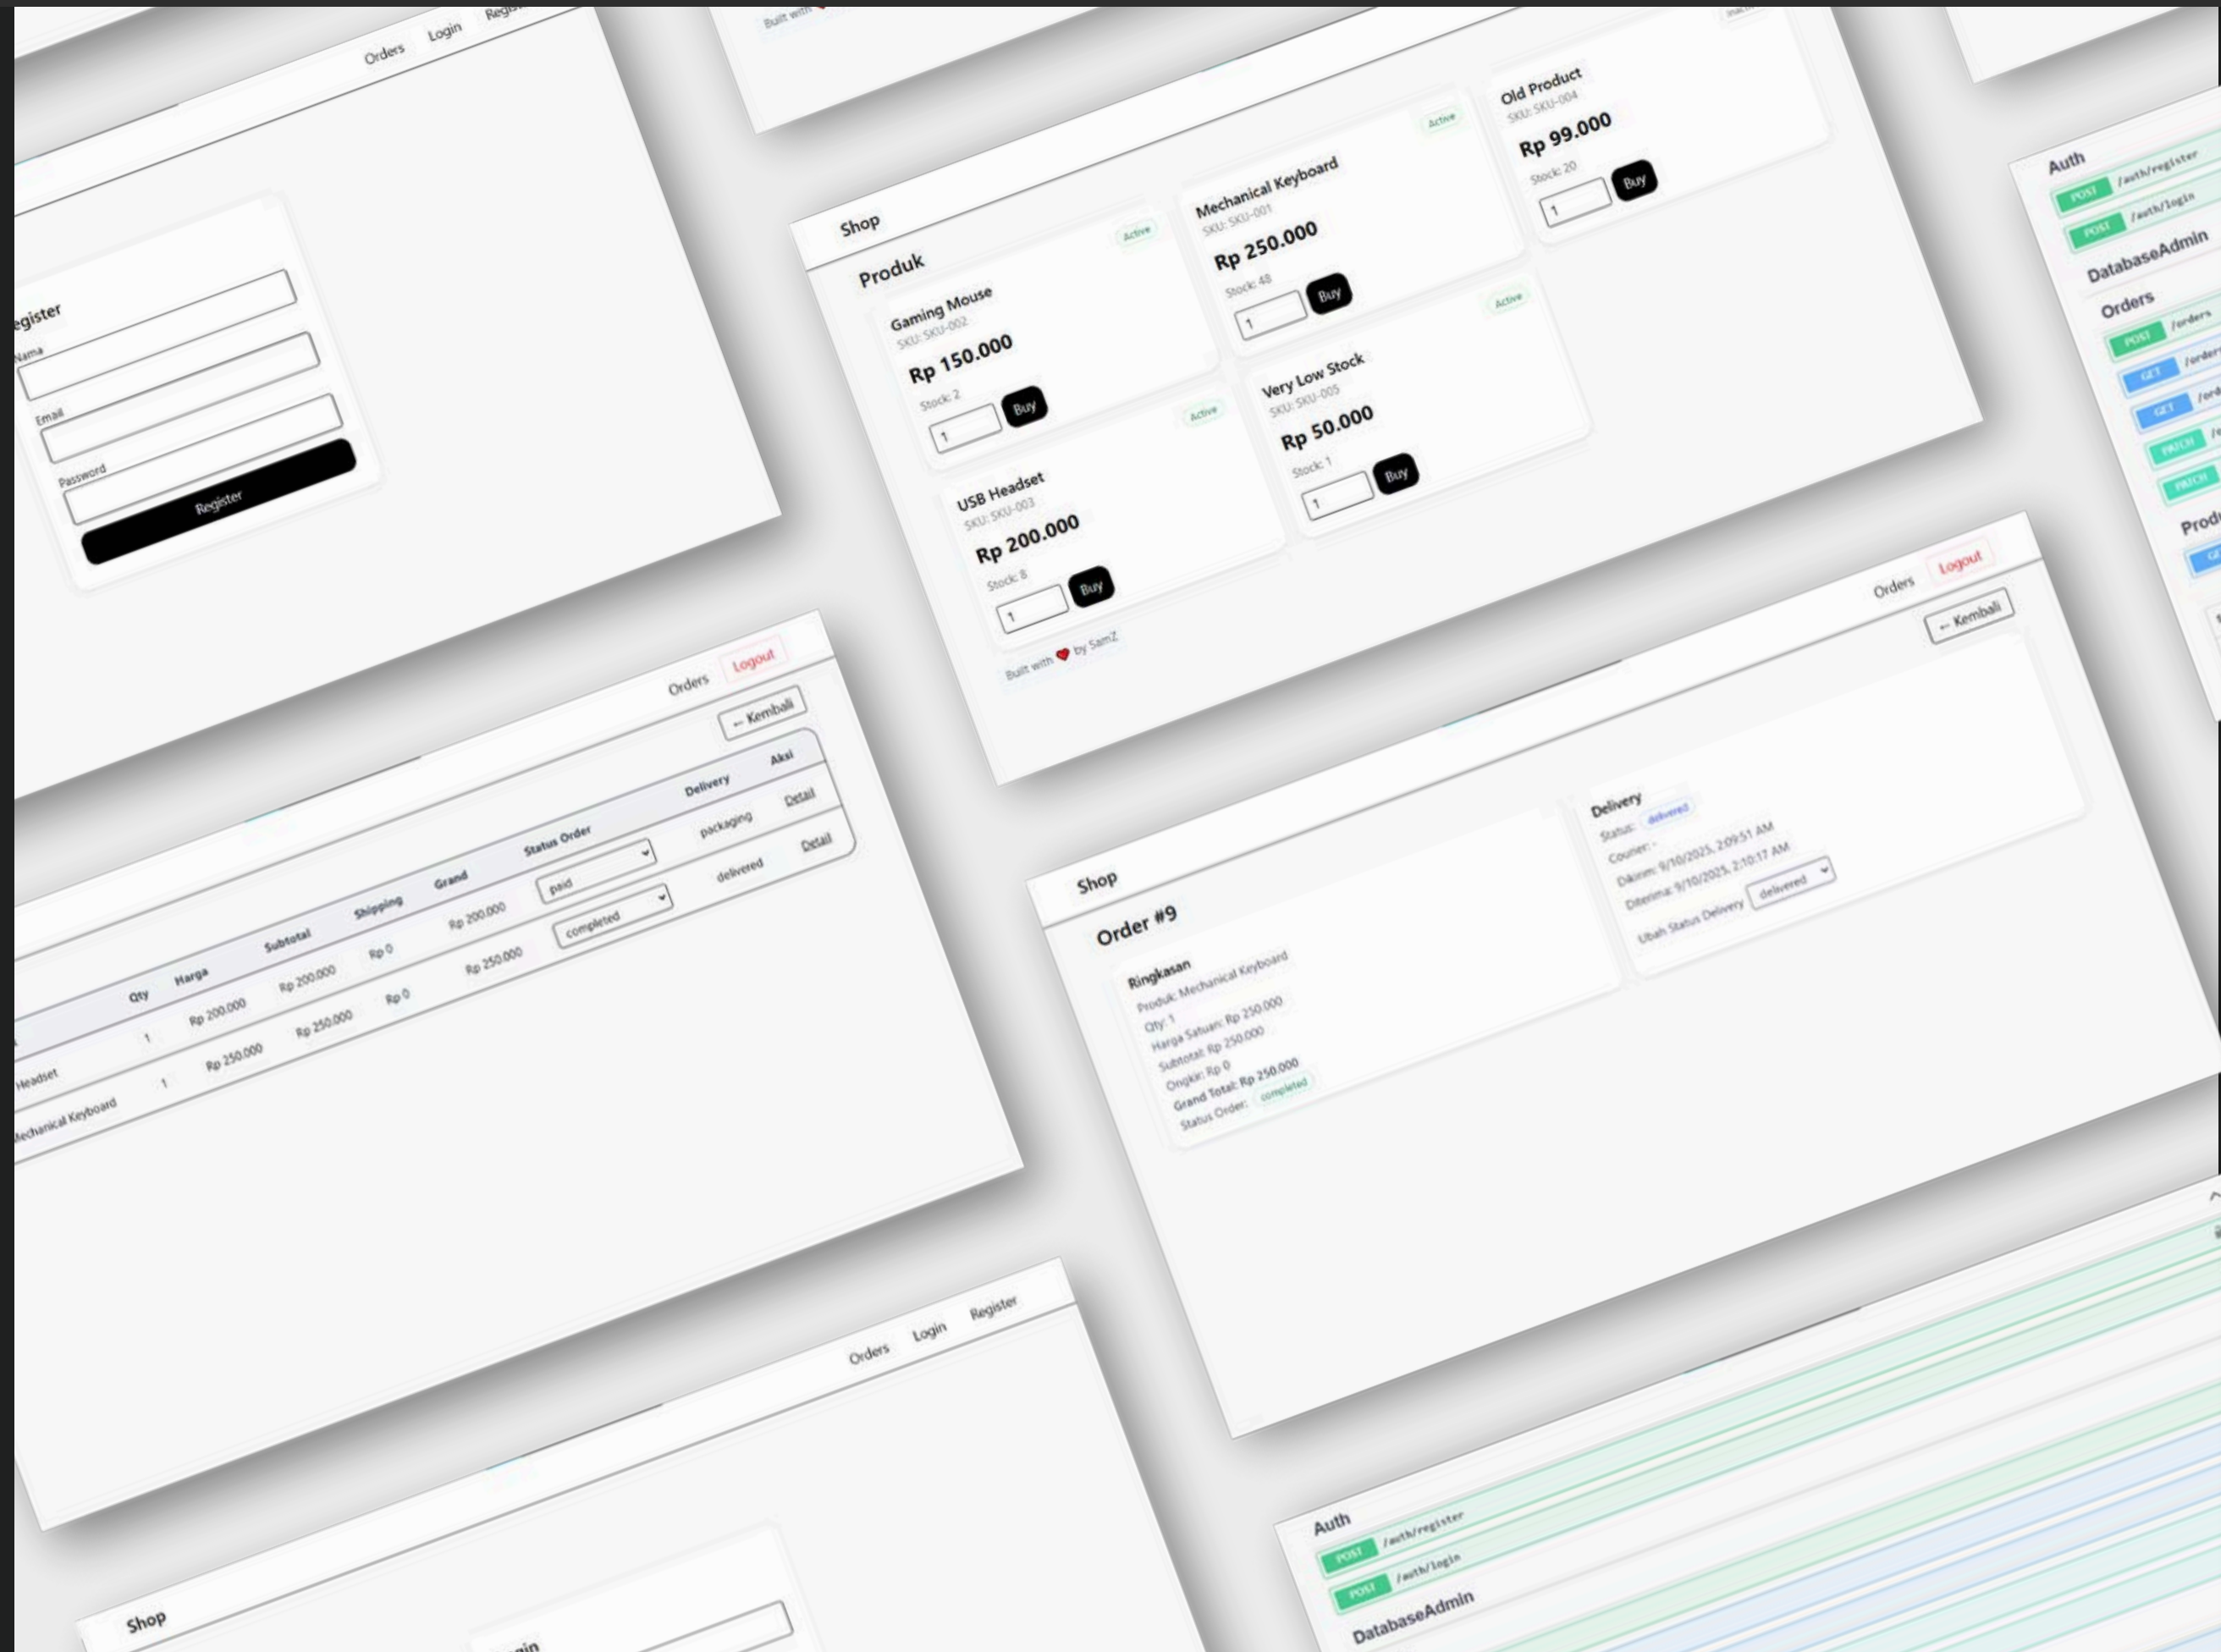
Orders Login Regis

egister
Nama
Email
Password
Register

Built with

Shop
Produk

Gaming Mouse
SKU: SKU-002
Active
Rp 150.000
Stock: 2
1
Buy

Mechanical Keyboard
SKU: SKU-001
Active
Rp 250.000
Stock: 48
1
Buy

Old Product
SKU: SKU-004
Inactive
Rp 99.000
Stock: 20
1
Buy

USB Headset
SKU: SKU-003
Active
Rp 200.000
Stock: 8
1
Buy

Very Low Stock
SKU: SKU-005
Active
Rp 50.000
Stock: 1
1
Buy

Built with ❤ by SamZ

Auth
POST /auth/register
POST /auth/login
DatabaseAdmin
Orders
POST /orders
GET /orders
GET /ord
PATCH /
PATCH /
Prod
GE

Orders Logout
← Kembali

| | Qty | Harga | Subtotal | Shipping | Grand | Status Order | Delivery | Aksi |
|---|---|---|---|---|---|---|---|---|
| Headset | 1 | Rp 200.000 | Rp 200.000 | Rp 0 | Rp 200.000 | paid | packaging | Detail |
| Mechanical Keyboard | 1 | Rp 250.000 | Rp 250.000 | Rp 0 | Rp 250.000 | completed | delivered | Detail |

Orders Logout
← Kembali
Shop
Order #9
Ringkasan
Produk: Mechanical Keyboard
Qty: 1
Harga Satuan: Rp 250.000
Subtotal: Rp 250.000
Ongkir: Rp 0
Grand Total: Rp 250.000
Status Order: completed

Delivery
Status: delivered
Courier: -
Dikirim: 9/10/2025, 2:09:51 AM
Diterima: 9/10/2025, 2:10:17 AM
Ubah Status Delivery delivered

Orders Login Register
Shop
gin

Auth
POST /auth/register
POST /auth/login
DatabaseAdmin